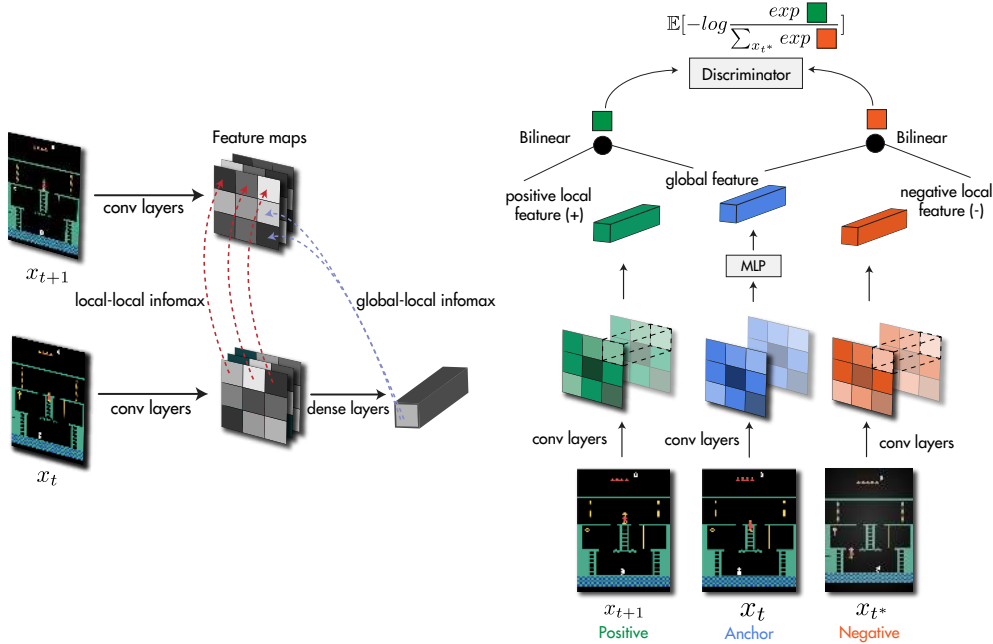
$x_{t+1}$

conv layers

Feature maps

local-local infomax

global-local infomax

$x_t$

conv layers

dense layers

$\mathbb{E}[-log\frac{exp}{\sum_{x_{t^*}} exp}]$

Discriminator

Bilinear

Bilinear

positive local feature (+)

global feature

negative local feature (-)

MLP

conv layers

conv layers

conv layers

$x_{t+1}$
Positive

$x_t$
Anchor

$x_{t^*}$
Negative